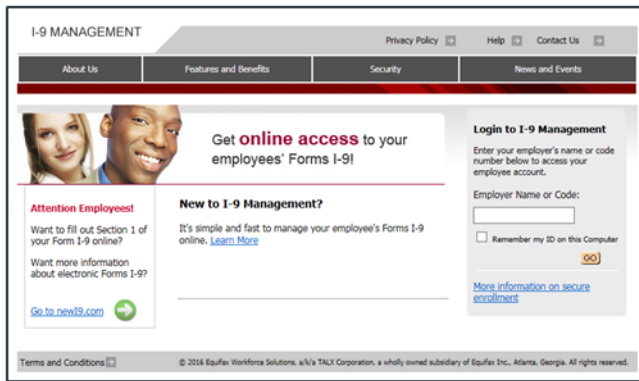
I-9 MANAGEMENT

Privacy Policy Help Contact Us

About Us | Features and Benefits | Security | News and Events

Get online access to your employees' Forms I-9!

Attention Employees!

Want to fill out Section 1 of your Form I-9 online?

Want more information about electronic Forms I-9?

Go to newI9.com

New to I-9 Management?

It's simple and fast to manage your employee's Forms I-9 online. Learn More

Login to I-9 Management

Enter your employer's name or code number below to access your employee account.

Employer Name or Code:

Remember my ID on this Computer

GO

More information on secure enrollment

Terms and Conditions

© 2016 Equifax Workforce Solutions, a/k/a TALX Corporation, a wholly owned subsidiary of Equifax Inc., Atlanta, Georgia. All rights reserved.